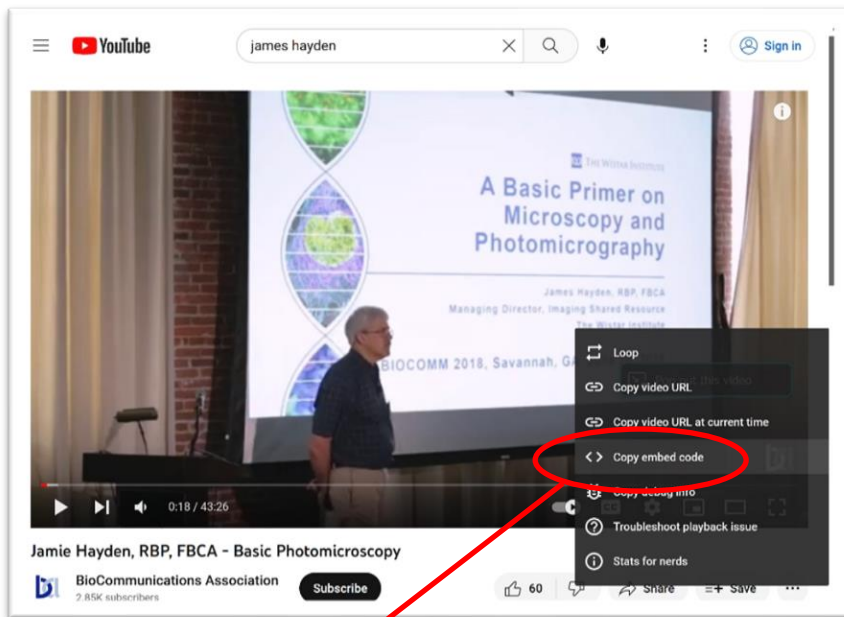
YouTube

james hayden

Sign in

The Wistar Institute

A Basic Primer on Microscopy and Photomicrography

James Hayden, RBP, FBCA
Managing Director, Imaging Shared Resource
The Wistar Institute

BIOCOMM 2018, Savannah, G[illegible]

Loop

Copy video URL

Copy video URL at current time

Copy embed code

Copy debug info

Troubleshoot playback issue

Stats for nerds

0:18 / 43:26

Jamie Hayden, RBP, FBCA - Basic Photomicroscopy

BioCommunications Association
2.85K subscribers

Subscribe

60

Share

Save